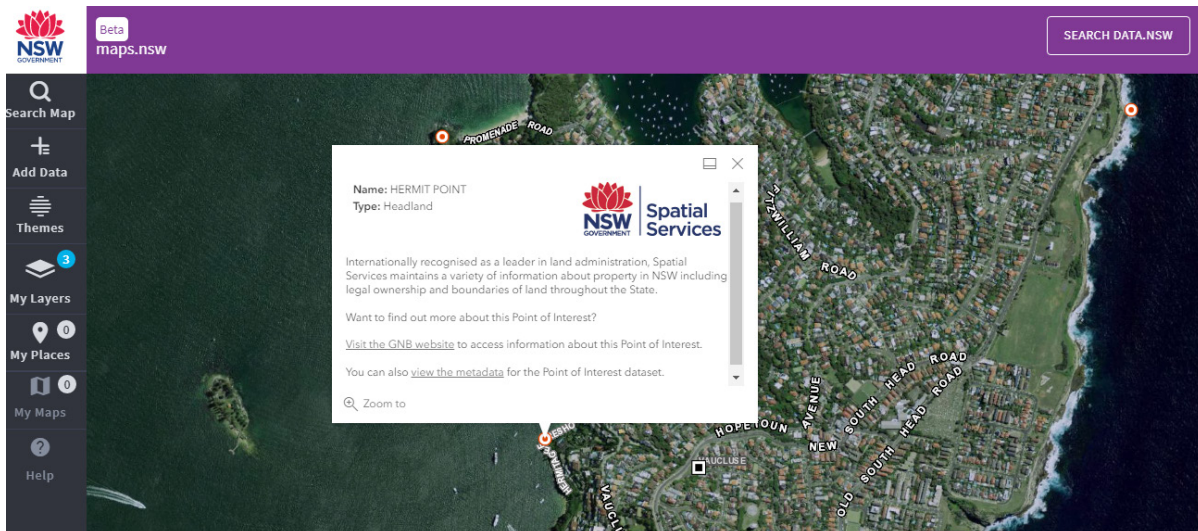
NSW GOVERNMENT

Beta
maps.nsw

SEARCH DATA.NSW

Search Map
Add Data
Themes
3
My Layers
0
My Places
0
My Maps
Help

PROMENADE ROAD

Name: HERMIT POINT
Type: Headland

NSW GOVERNMENT Spatial Services

Internationally recognised as a leader in land administration, Spatial Services maintains a variety of information about property in NSW including legal ownership and boundaries of land throughout the State.

Want to find out more about this Point of Interest?

Visit the GNB website to access information about this Point of Interest.

You can also view the metadata for the Point of Interest dataset.

Zoom to

FITZWILLIAM ROAD
AVENUE
HOPETOUN
NEW SOUTH HEAD ROAD
OLD SOUTH HEAD ROAD
VAUCLUSE
VAUCLU